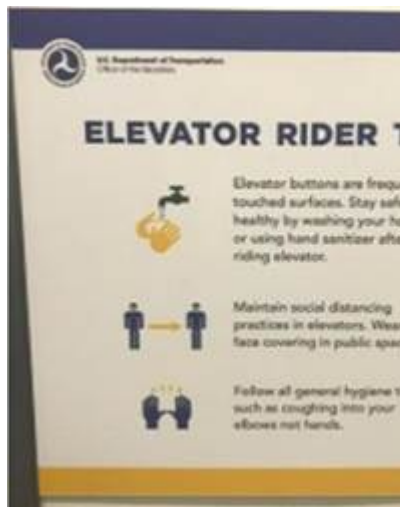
U.S. Department of Transportation
Office of the Secretary

ELEVATOR RIDER T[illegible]

Elevator buttons are frequ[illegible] touched surfaces. Stay safe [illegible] healthy by washing your h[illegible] or using hand sanitizer afte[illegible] riding elevator.

Maintain social distancing practices in elevators. Wear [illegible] face covering in public spac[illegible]

Follow all general hygiene t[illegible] such as coughing into your elbows not hands.